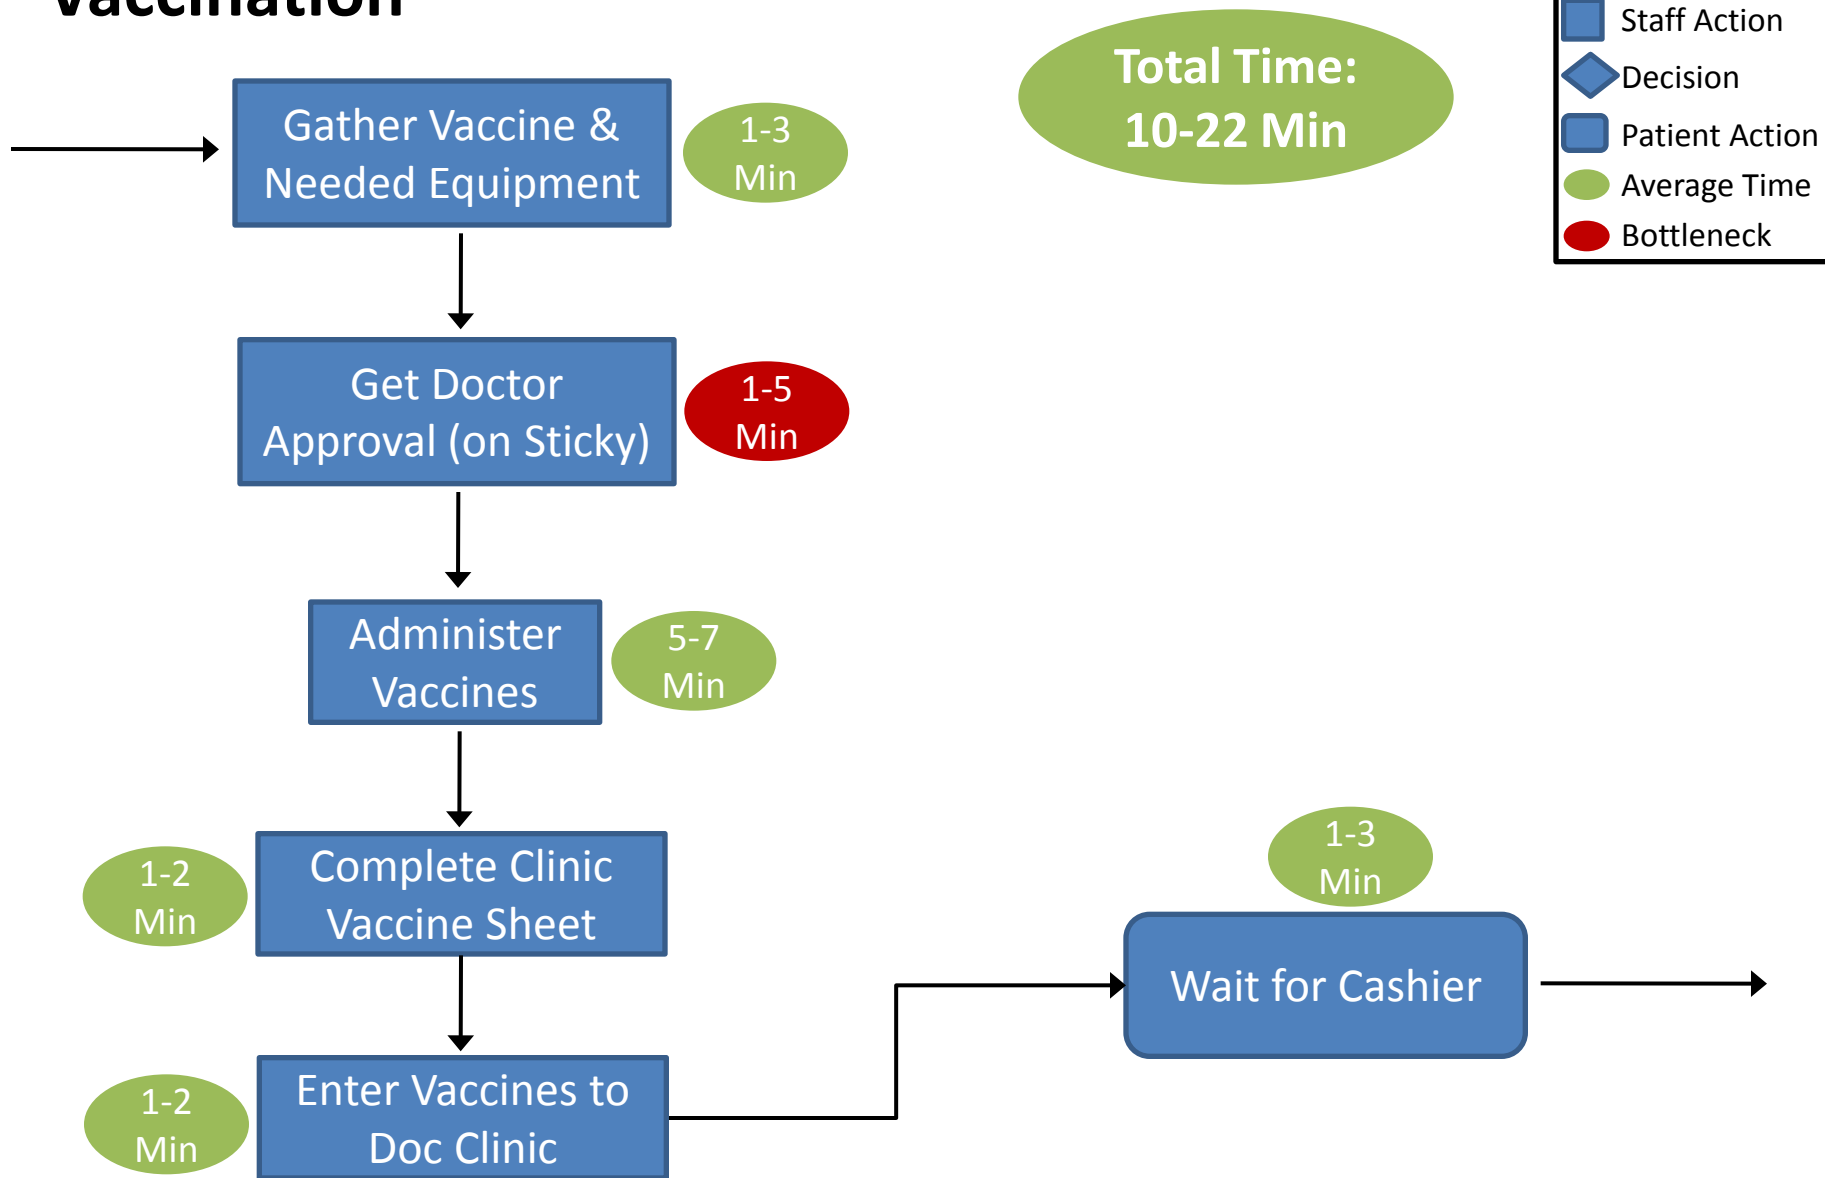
Vaccination

Total Time: 10-22 Min

Staff Action
Decision
Patient Action
Average Time
Bottleneck

Gather Vaccine & Needed Equipment
1-3 Min

Get Doctor Approval (on Sticky)
1-5 Min

Administer Vaccines
5-7 Min

1-2 Min
Complete Clinic Vaccine Sheet

1-2 Min
Enter Vaccines to Doc Clinic

1-3 Min
Wait for Cashier